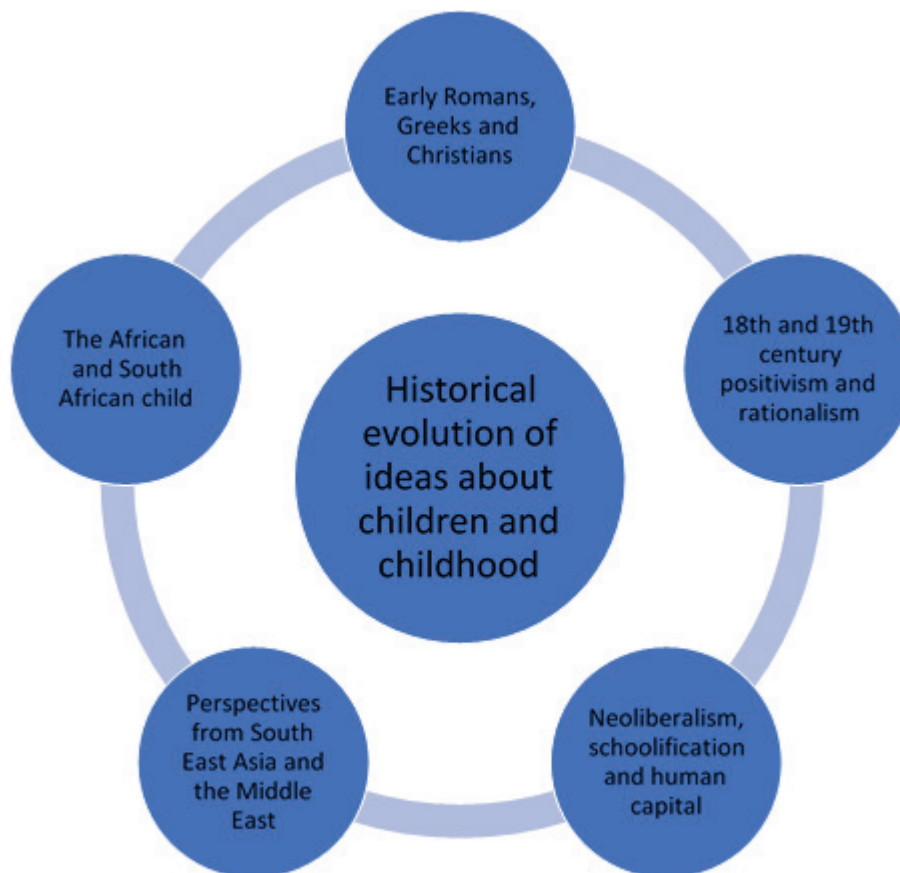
Historical evolution of ideas about children and childhood

Early Romans, Greeks and Christians

18th and 19th century positivism and rationalism

Neoliberalism, schoolification and human capital

Perspectives from South East Asia and the Middle East

The African and South African child